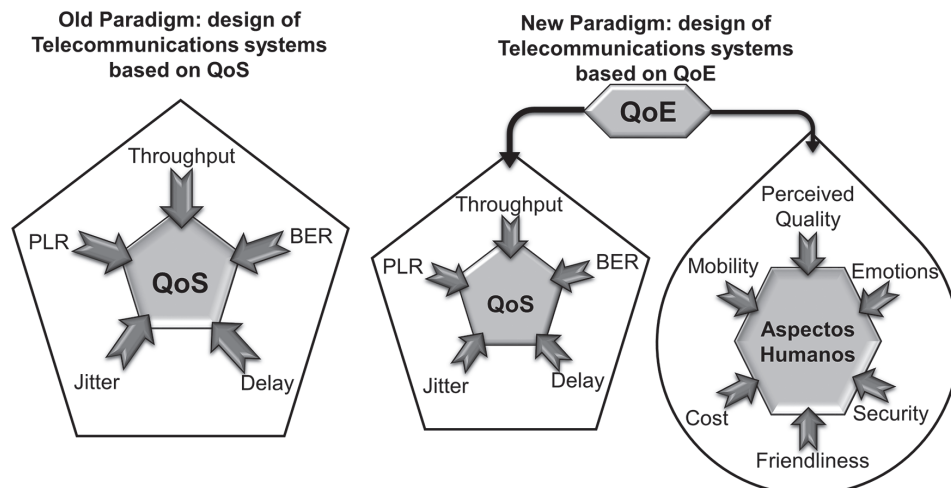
Old Paradigm: design of Telecommunications systems based on QoS

Throughput
PLR
BER
QoS
Jitter
Delay

New Paradigm: design of Telecommunications systems based on QoE

QoE

Throughput
PLR
BER
QoS
Jitter
Delay

Perceived Quality
Mobility
Emotions
Aspectos Humanos
Cost
Security
Friendliness